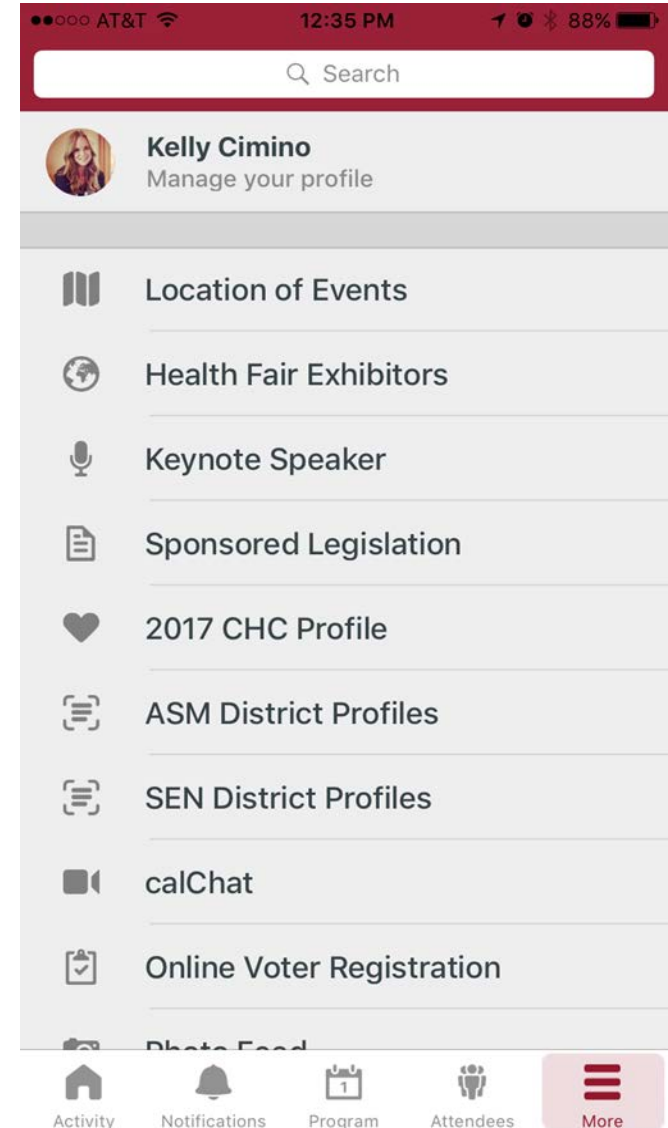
●●○○○ AT&T 12:35 PM 88%

Search

Kelly Cimino
Manage your profile

Location of Events

Health Fair Exhibitors

Keynote Speaker

Sponsored Legislation

2017 CHC Profile

ASM District Profiles

SEN District Profiles

calChat

Online Voter Registration

Photo Feed

1

Activity Notifications Program Attendees More